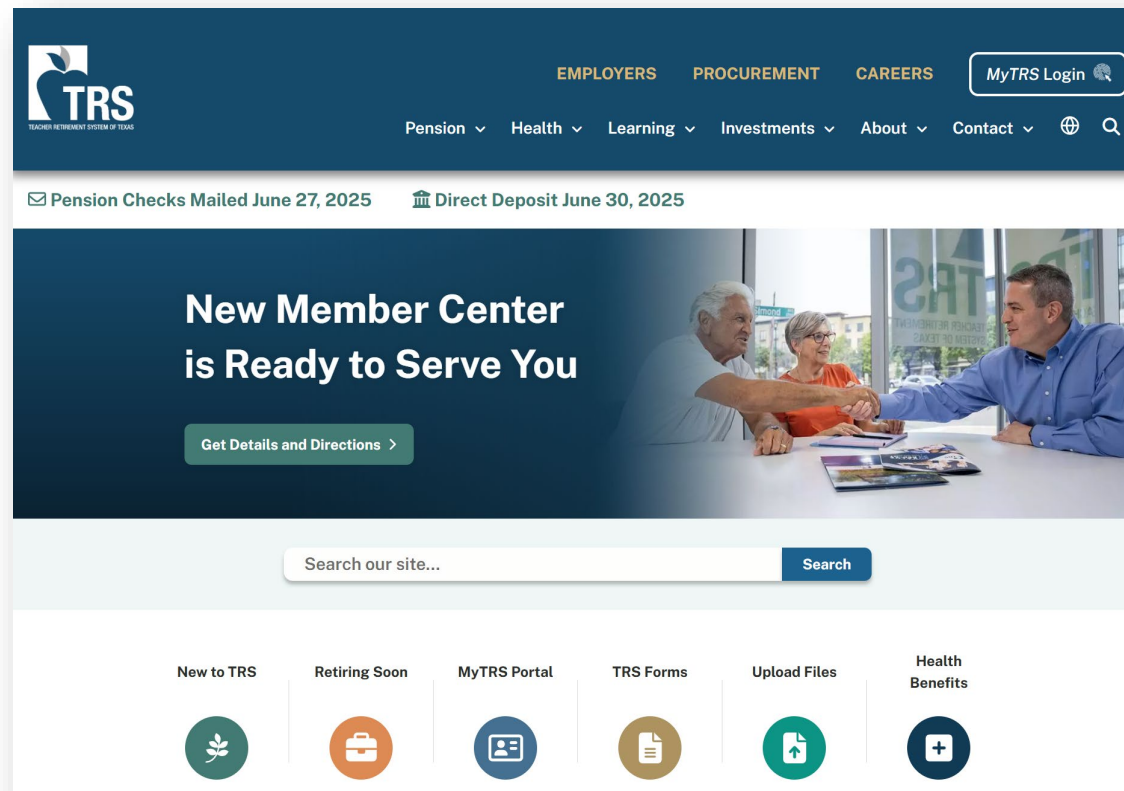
TRS
TEACHER RETIREMENT SYSTEM OF TEXAS

EMPLOYERS PROCUREMENT CAREERS MyTRS Login

Pension Health Learning Investments About Contact

Pension Checks Mailed June 27, 2025 Direct Deposit June 30, 2025

New Member Center is Ready to Serve You

Get Details and Directions

Search our site...
Search

New to TRS
Retiring Soon
MyTRS Portal
TRS Forms
Upload Files
Health Benefits